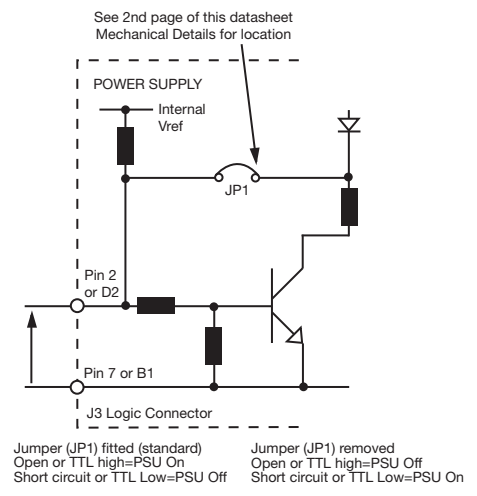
See 2nd page of this datasheet
Mechanical Details for location

POWER SUPPLY

Internal
Vref

JP1

Pin 2
or D2

Pin 7 or B1

J3 Logic Connector

Jumper (JP1) fitted (standard)
Open or TTL high=PSU On
Short circuit or TTL Low=PSU Off

Jumper (JP1) removed
Open or TTL high=PSU Off
Short circuit or TTL Low=PSU On